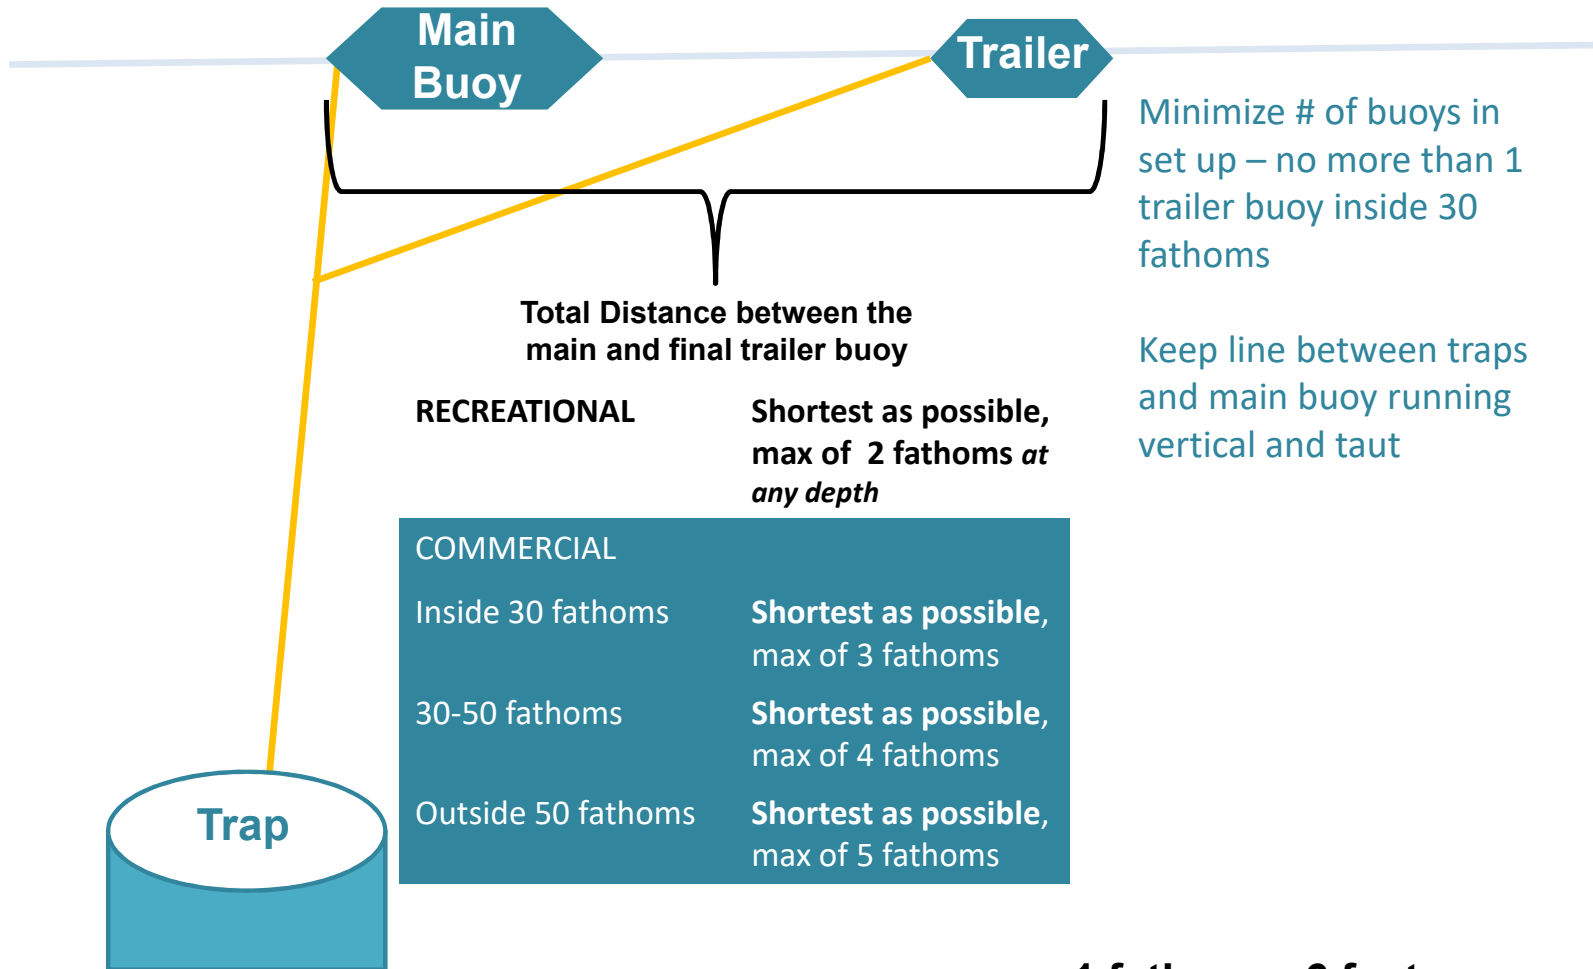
Main Buoy

Trailer

Minimize # of buoys in set up – no more than 1 trailer buoy inside 30 fathoms

Keep line between traps and main buoy running vertical and taut

Total Distance between the main and final trailer buoy

| RECREATIONAL | Shortest as possible, max of 2 fathoms *at any depth* |
|---|---|
| COMMERCIAL | |
| Inside 30 fathoms | **Shortest as possible**, max of 3 fathoms |
| 30-50 fathoms | **Shortest as possible**, max of 4 fathoms |
| Outside 50 fathoms | **Shortest as possible**, max of 5 fathoms |

Trap

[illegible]